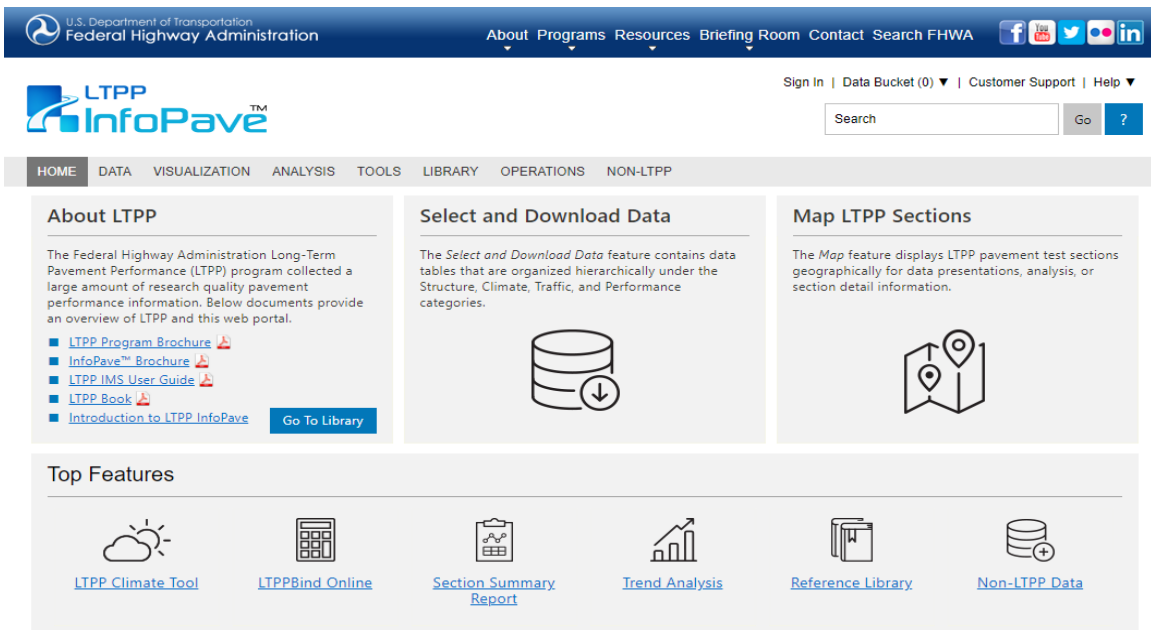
U.S. Department of Transportation
Federal Highway Administration

About Programs Resources Briefing Room Contact Search FHWA

LTPP InfoPave™

Sign In | Data Bucket (0) ▼ | Customer Support | Help ▼

Search Go ?

HOME DATA VISUALIZATION ANALYSIS TOOLS LIBRARY OPERATIONS NON-LTPP

About LTPP

The Federal Highway Administration Long-Term Pavement Performance (LTPP) program collected a large amount of research quality pavement performance information. Below documents provide an overview of LTPP and this web portal.

LTPP Program Brochure
InfoPave™ Brochure
LTPP IMS User Guide
LTPP Book
Introduction to LTPP InfoPave

Go To Library

Select and Download Data

The *Select and Download Data* feature contains data tables that are organized hierarchically under the Structure, Climate, Traffic, and Performance categories.

Map LTPP Sections

The *Map* feature displays LTPP pavement test sections geographically for data presentations, analysis, or section detail information.

Top Features

LTPP Climate Tool
LTPPBind Online
Section Summary Report
Trend Analysis
Reference Library
Non-LTPP Data